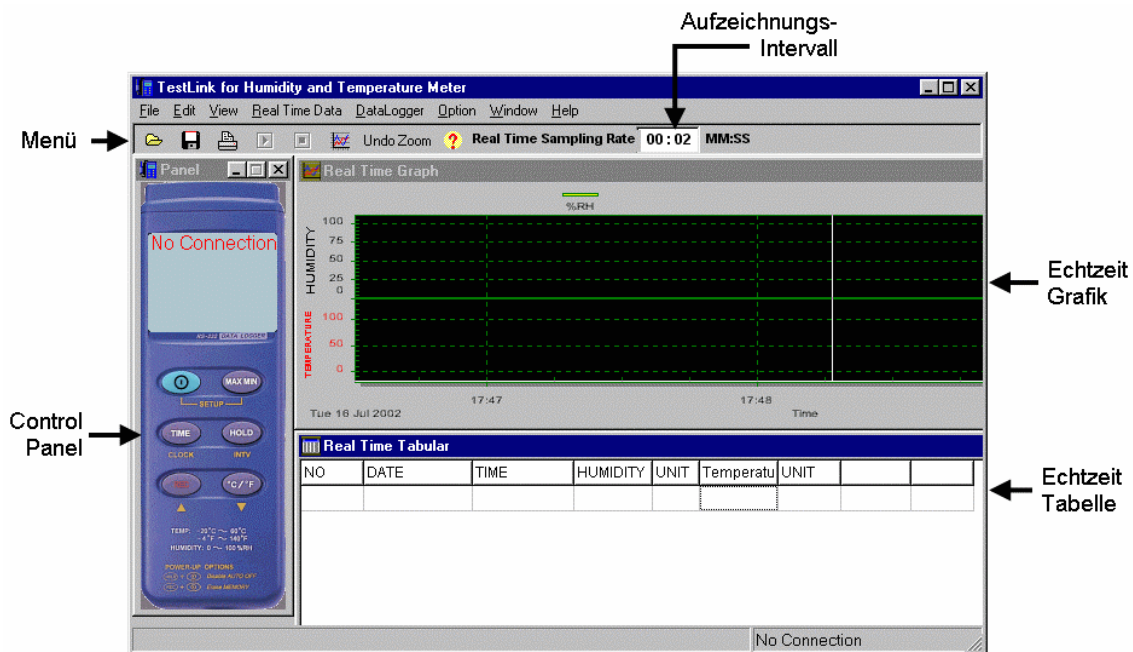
Aufzeichnungs-Intervall

TestLink for Humidity and Temperature Meter

File Edit View Real Time Data DataLogger Option Window Help

Menü

Undo Zoom Real Time Sampling Rate 00 : 02 MM:SS

Panel

No Connection

DATA LOGGER

MAX MIN

SETUP

Control Panel

TIME HOLD

CLOCK INTV

°C/°F

TEMP: -20°C ~ 60°C
-4°F ~ 140°F
HUMIDITY: 0 ~ 100 %RH

POWER-UP OPTIONS
Disable AUTO OFF
Clear MEMORY

Real Time Graph

%RH

HUMIDITY
100
75
50
25
0

TEMPERATURE
100
50
0

17:47 17:48
Tue 16 Jul 2002 Time

Echtzeit Grafik

Real Time Tabular

| NO | DATE | TIME | HUMIDITY | UNIT | Temperatu | UNIT | | |
|---|---|---|---|---|---|---|---|---|
| | | | | | | | | |

Echtzeit Tabelle

No Connection